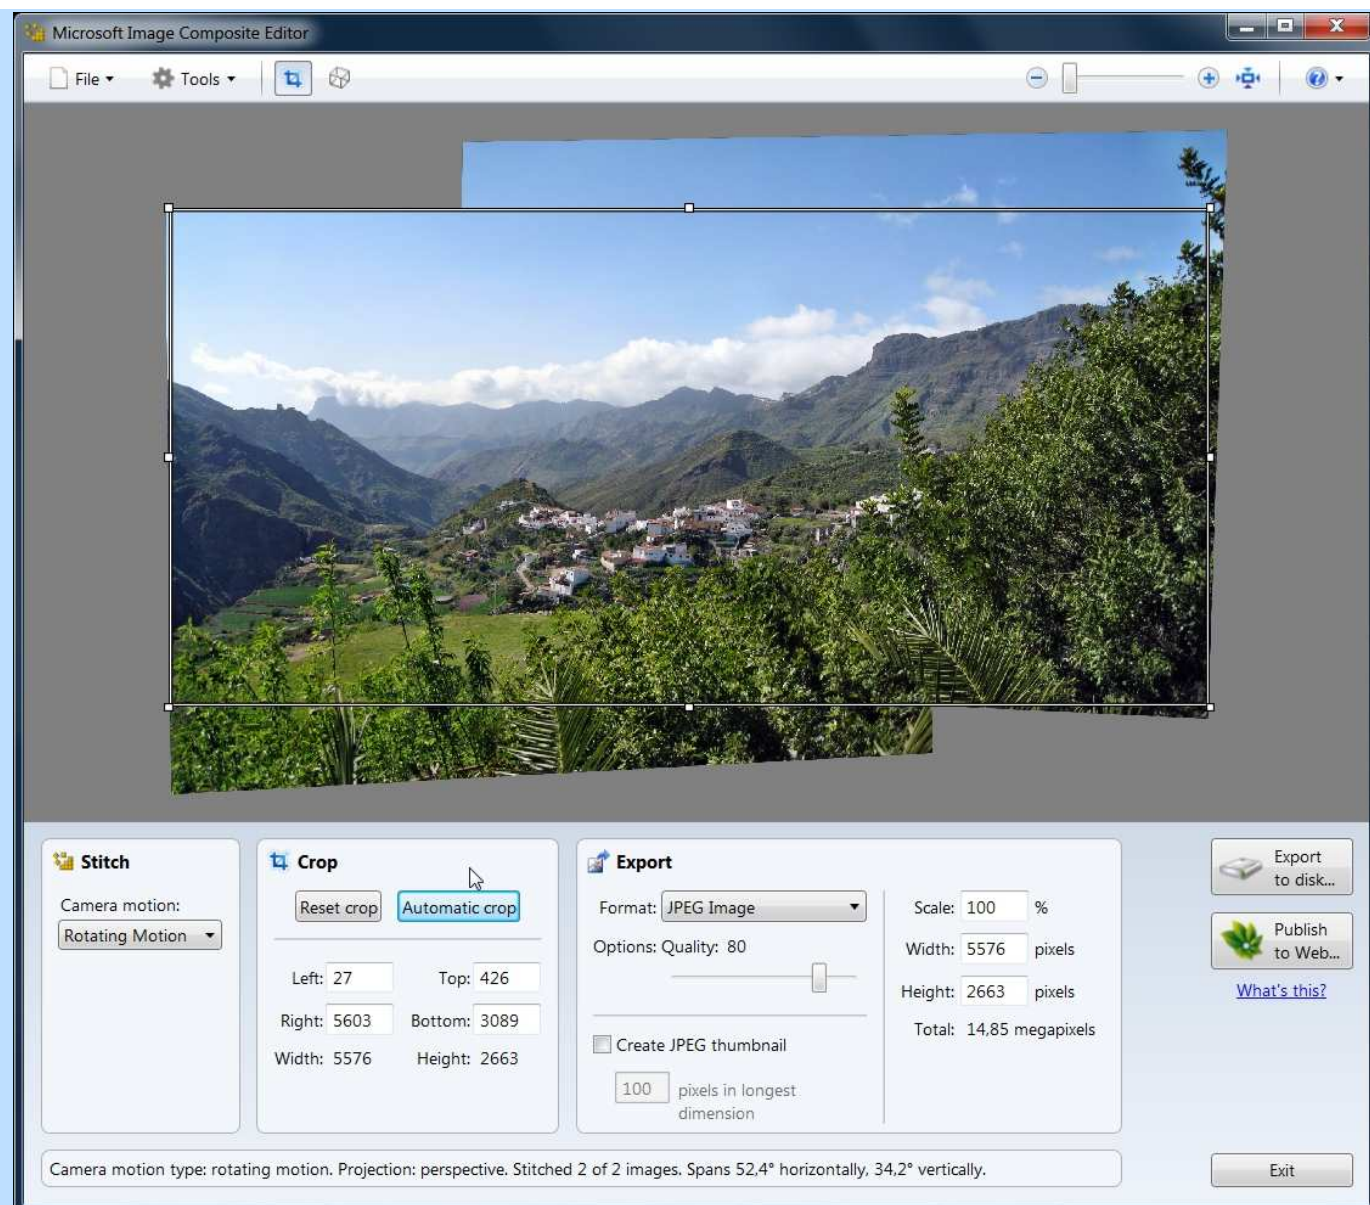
Microsoft Image Composite Editor

File ▾ Tools ▾

Stitch

Camera motion:

Rotating Motion

Crop

Reset crop Automatic crop

Left: 27 Top: 426

Right: 5603 Bottom: 3089

Width: 5576 Height: 2663

Export

Format: JPEG Image

Options: Quality: 80

Create JPEG thumbnail

100 pixels in longest dimension

Scale: 100 %

Width: 5576 pixels

Height: 2663 pixels

Total: 14,85 megapixels

Export to disk...

Publish to Web...

What's this?

Camera motion type: rotating motion. Projection: perspective. Stitched 2 of 2 images. Spans 52,4° horizontally, 34,2° vertically.

Exit